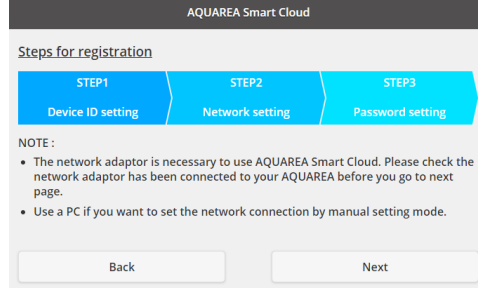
AQUAREA Smart Cloud

Steps for registration

STEP1
Device ID setting

STEP2
Network setting

STEP3
Password setting

NOTE :

• The network adaptor is necessary to use AQUAREA Smart Cloud. Please check the network adaptor has been connected to your AQUAREA before you go to next page.

• Use a PC if you want to set the network connection by manual setting mode.

Back

Next